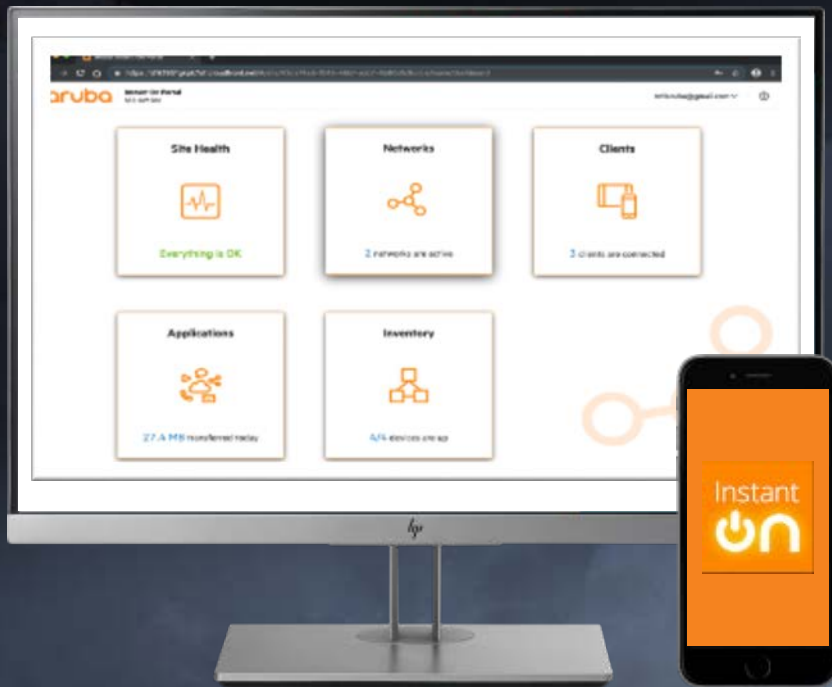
aruba Instant On Portal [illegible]

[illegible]@gmail.com

Site Health

Everything is OK

Networks

2 networks are active

Clients

3 clients are connected

Applications

27.4 MB transferred today

Inventory

4/4 devices are up

hp

Instant On